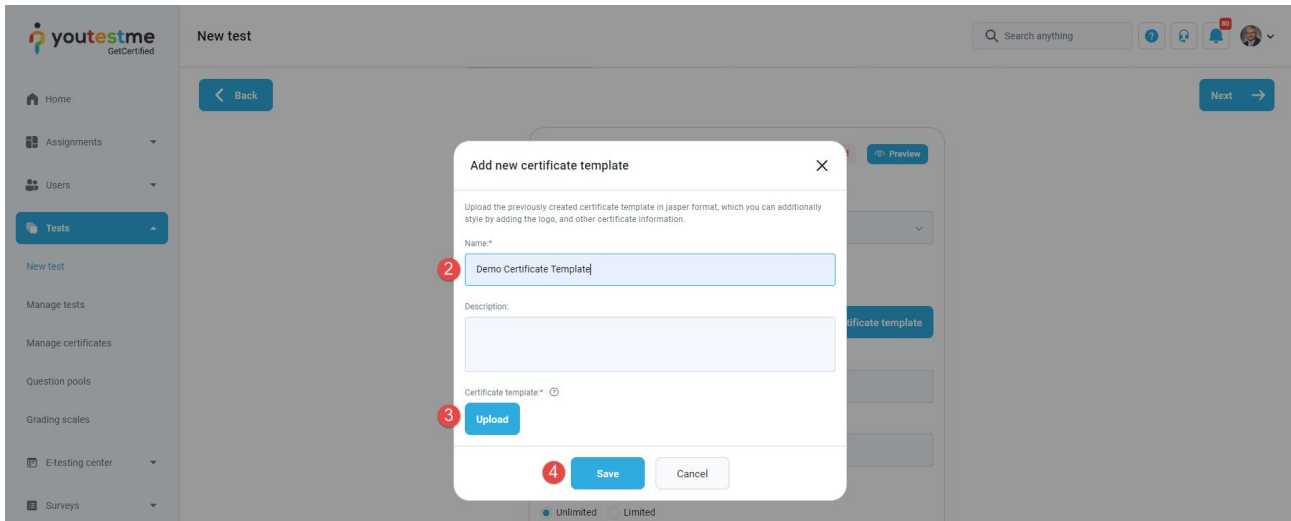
youtestme GetCertified

New test

Search anything

80

Home

Assignments

Users

Tests

New test

Manage tests

Manage certificates

Question pools

Grading scales

E-testing center

Surveys

Back

Next

Preview

tificate template

Add new certificate template

Upload the previously created certificate template in jasper format, which you can additionally style by adding the logo, and other certificate information.

Name:*

2

Demo Certificate Template

Description:

Certificate template:*

3

Upload

4

Save

Cancel

Unlimited Limited